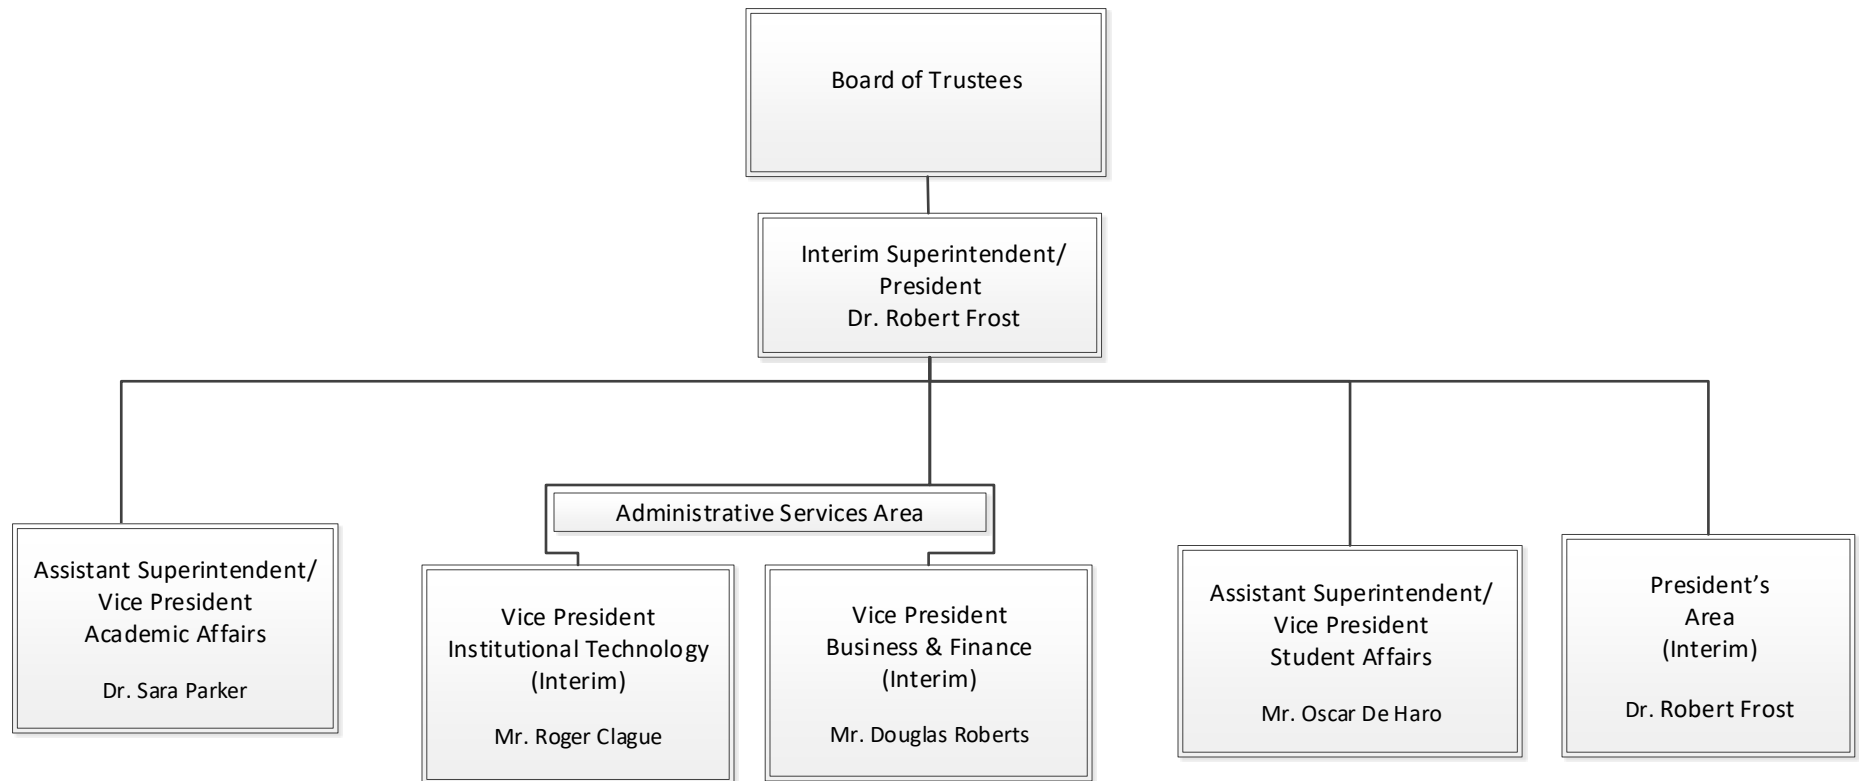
Board of Trustees

Interim Superintendent/ President
Dr. Robert Frost

Assistant Superintendent/ Vice President
Academic Affairs

Dr. Sara Parker

Administrative Services Area

Vice President
Institutional Technology
(Interim)

Mr. Roger Clague

Vice President
Business & Finance
(Interim)

Mr. Douglas Roberts

Assistant Superintendent/ Vice President
Student Affairs

Mr. Oscar De Haro

President's
Area
(Interim)

Dr. Robert Frost